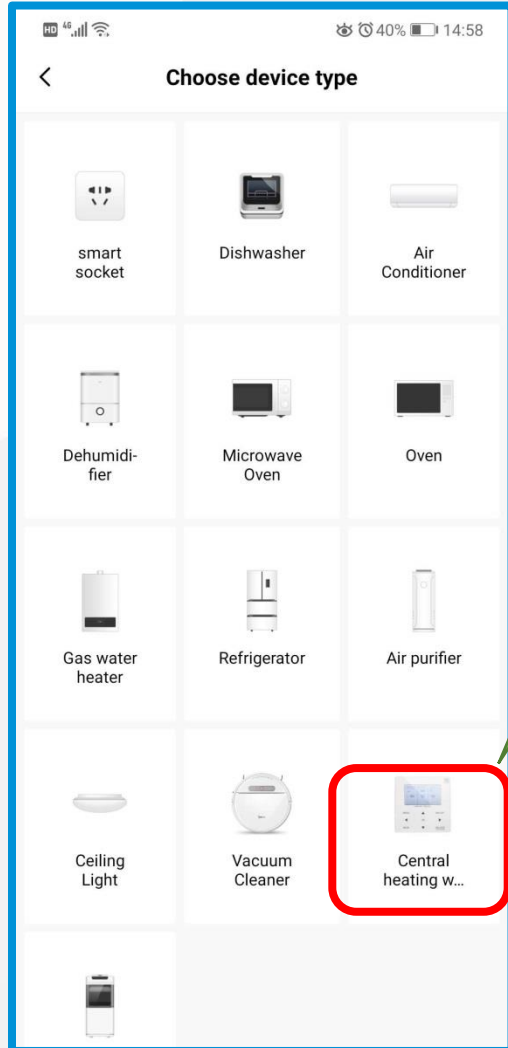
HD 4G 40% 14:58

<

Choose device type

smart socket

Dishwasher

Air Conditioner

Dehumidifier

Microwave Oven

Oven

Gas water heater

Refrigerator

Air purifier

Ceiling Light

Vacuum Cleaner

Central heating w...